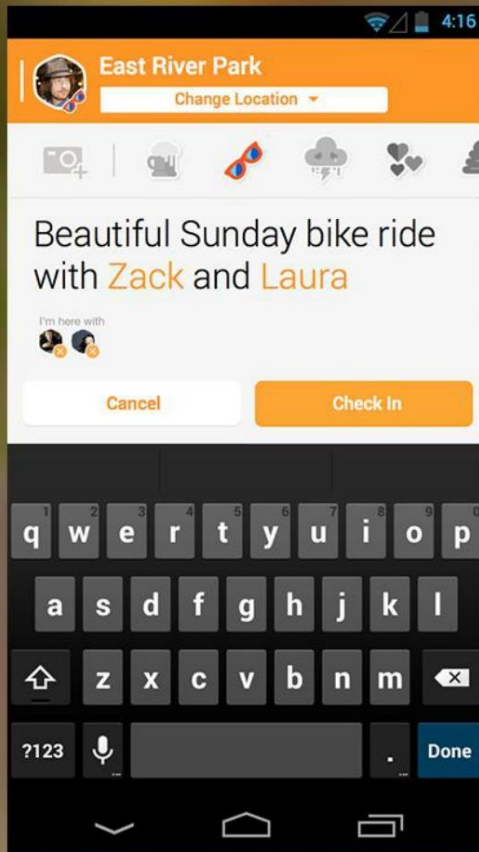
4:16

East River Park

Change Location

Beautiful Sunday bike ride with Zack and Laura

I'm here with

Cancel

Check In

1 2 3 4 5 6 7 8 9 0
q w e r t y u i o p

a s d f g h j k l

z x c v b n m

?123

.

Done